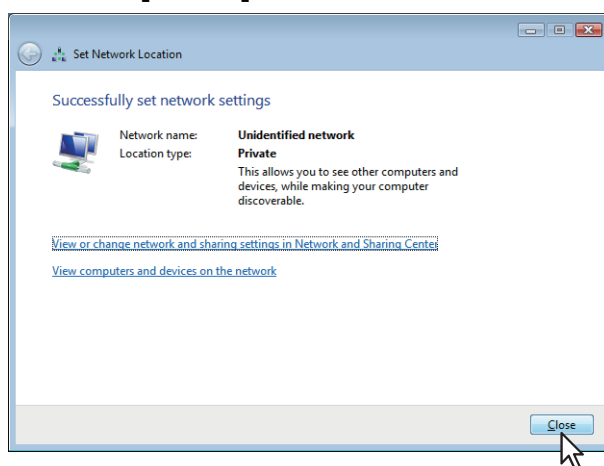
Set Network Location

Successfully set network settings

Network name: Unidentified network
Location type: Private
This allows you to see other computers and devices, while making your computer discoverable.

View or change network and sharing settings in Network and Sharing Center

View computers and devices on the network

Close